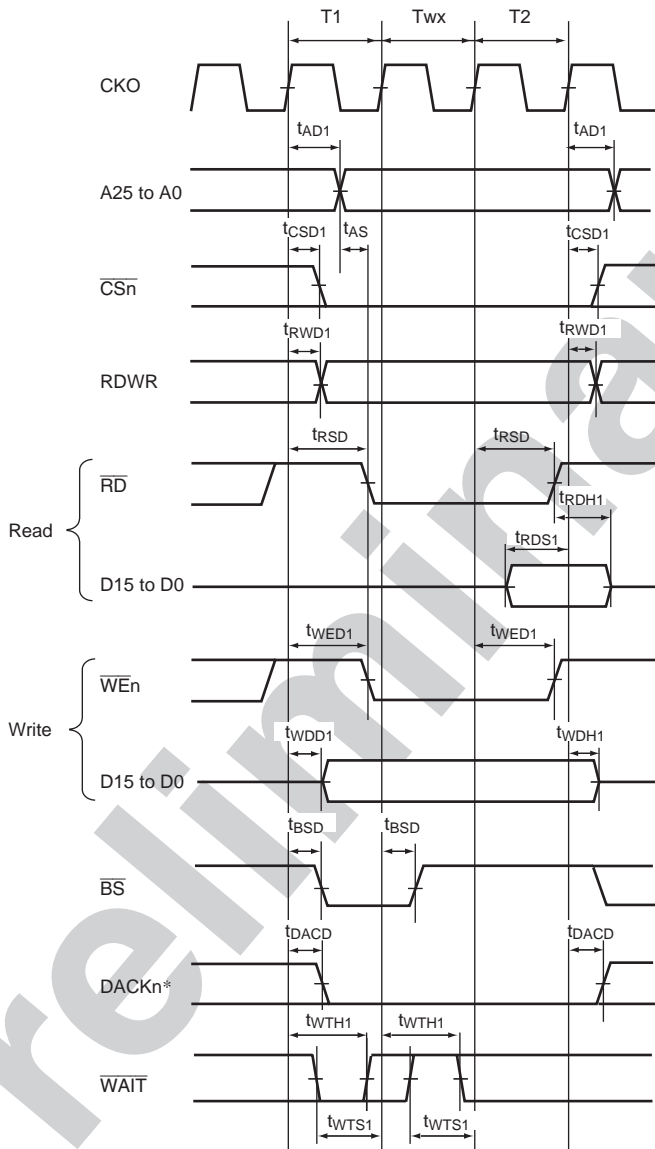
T1 Twx T2

CKO

$t_{AD1}$ $t_{AD1}$

A25 to A0

$t_{CSD1}$ $t_{AS}$ $t_{CSD1}$

$\overline{CSn}$

$t_{RWD1}$ $t_{RWD1}$

RDWR

$t_{RSD}$ $t_{RSD}$

$\overline{RD}$

$t_{RDH1}$

Read

$t_{RDS1}$

D15 to D0

$t_{WED1}$ $t_{WED1}$

$\overline{WEn}$

Write

$t_{WDD1}$ $t_{WDH1}$

D15 to D0

$t_{BSD}$ $t_{BSD}$

$\overline{BS}$

$t_{DACD}$ $t_{DACD}$

DACKn*

$t_{WTH1}$ $t_{WTH1}$

$\overline{WAIT}$

$t_{WTS1}$ $t_{WTS1}$